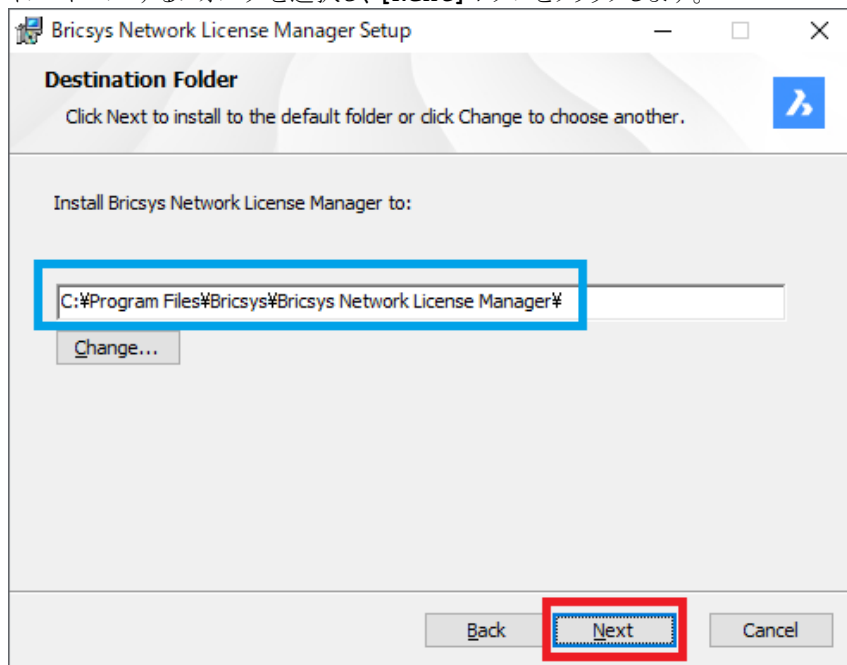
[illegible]

Bricsys Network License Manager Setup

Destination Folder

Click Next to install to the default folder or click Change to choose another.

Install Bricsys Network License Manager to:

C:¥Program Files¥Bricsys¥Bricsys Network License Manager¥

Change...

Back

Next

Cancel